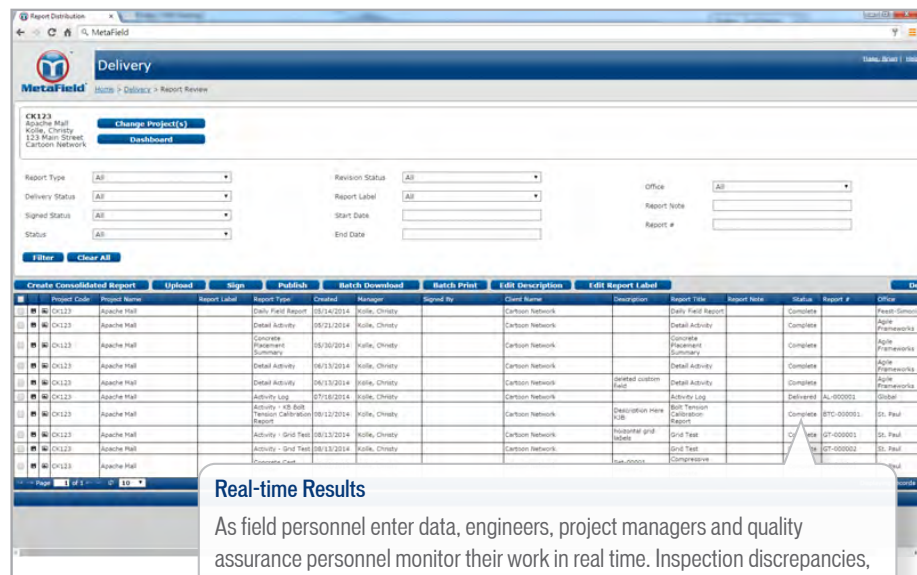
Report Distribution

MetaField

Delivery

MetaField

Home > Delivery > Report Review

CK123
Apache Mall
Kolle, Christy
123 Main Street
Cartoon Network

Change Project(s)

Dashboard

Report Type All
Delivery Status All
Signed Status All
Status All

Revision Status All
Report Label All
Start Date
End Date

Office All
Report Note
Report #

Filter Clear All

Create Consolidated Report Upload Sign Publish Batch Download Batch Print Edit Description Edit Report Label

| Project Code | Project Name | Report Label | Report Type | Created | Manager | Signed By | Client Name | Description | Report Title | Report Note | Status | Report # | Office |
|---|---|---|---|---|---|---|---|---|---|---|---|---|---|
| CK123 | Apache Mall | | Daily Field Report | 05/14/2014 | Kolle, Christy | | Cartoon Network | | Daily Field Report | | Complete | | Feast-Gimoci |
| CK123 | Apache Mall | | Detail Activity | 05/21/2014 | Kolle, Christy | | Cartoon Network | | Detail Activity | | Complete | | Agile Frameworks |
| CK123 | Apache Mall | | Concrete Placement Summary | 05/30/2014 | Kolle, Christy | | Cartoon Network | | Concrete Placement Summary | | Complete | | Agile Frameworks |
| CK123 | Apache Mall | | Detail Activity | 06/13/2014 | Kolle, Christy | | Cartoon Network | | Detail Activity | | Complete | | Agile Frameworks |
| CK123 | Apache Mall | | Detail Activity | 06/16/2014 | Kolle, Christy | | Cartoon Network | deleted custom field | Detail Activity | | Complete | | Agile Frameworks |
| CK123 | Apache Mall | | Activity Log | 07/16/2014 | Kolle, Christy | | Cartoon Network | | Activity Log | | Delivered | AL-000001 | Global |
| CK123 | Apache Mall | | Activity - KB Bolt Tension Calibration Report | 08/12/2014 | Kolle, Christy | | Cartoon Network | Description Here KJB | Bolt Tension Calibration Report | | Complete | BTC-000001 | St. Paul |
| CK123 | Apache Mall | | Activity - Grid Test | 08/13/2014 | Kolle, Christy | | Cartoon Network | horizontal grid labels | Grid Test | | Complete | GT-000001 | St. Paul |
| CK123 | Apache Mall | | Activity - Grid Test | 08/13/2014 | Kolle, Christy | | Cartoon Network | | Grid Test | | Complete | GT-000002 | St. Paul |
| CK123 | Apache Mall | | Concrete Cast | | | | | | Compressive | | | | St. Paul |

Page 1 of 1 10

Real-time Results

As field personnel enter data, engineers, project managers and quality assurance personnel monitor their work in real time. Inspection discrepancies,